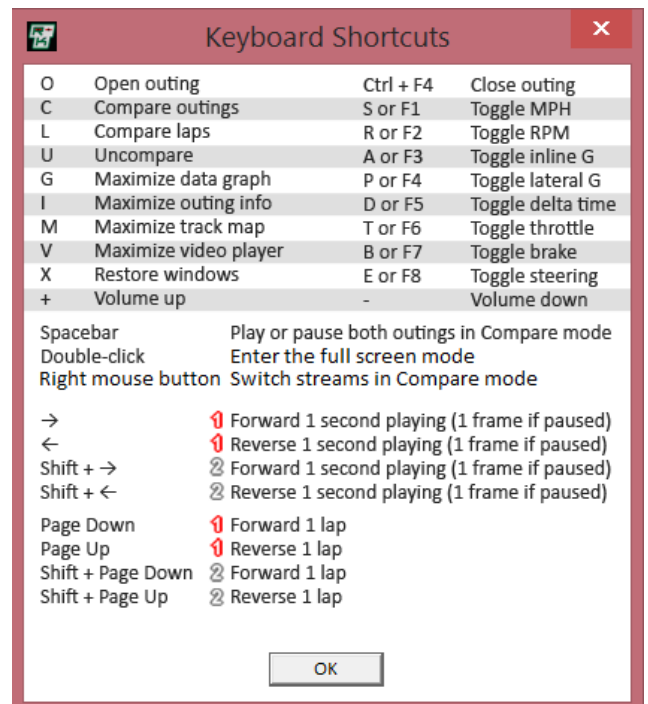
Keyboard Shortcuts

| O | Open outing | Ctrl + F4 | Close outing |
|---|---|---|---|
| C | Compare outings | S or F1 | Toggle MPH |
| L | Compare laps | R or F2 | Toggle RPM |
| U | Uncompare | A or F3 | Toggle inline G |
| G | Maximize data graph | P or F4 | Toggle lateral G |
| I | Maximize outing info | D or F5 | Toggle delta time |
| M | Maximize track map | T or F6 | Toggle throttle |
| V | Maximize video player | B or F7 | Toggle brake |
| X | Restore windows | E or F8 | Toggle steering |
| + | Volume up | - | Volume down |

Spacebar Play or pause both outings in Compare mode
Double-click Enter the full screen mode
Right mouse button Switch streams in Compare mode

→ 1 Forward 1 second playing (1 frame if paused)
← 1 Reverse 1 second playing (1 frame if paused)
Shift + → 2 Forward 1 second playing (1 frame if paused)
Shift + ← 2 Reverse 1 second playing (1 frame if paused)

Page Down 1 Forward 1 lap
Page Up 1 Reverse 1 lap
Shift + Page Down 2 Forward 1 lap
Shift + Page Up 2 Reverse 1 lap

OK